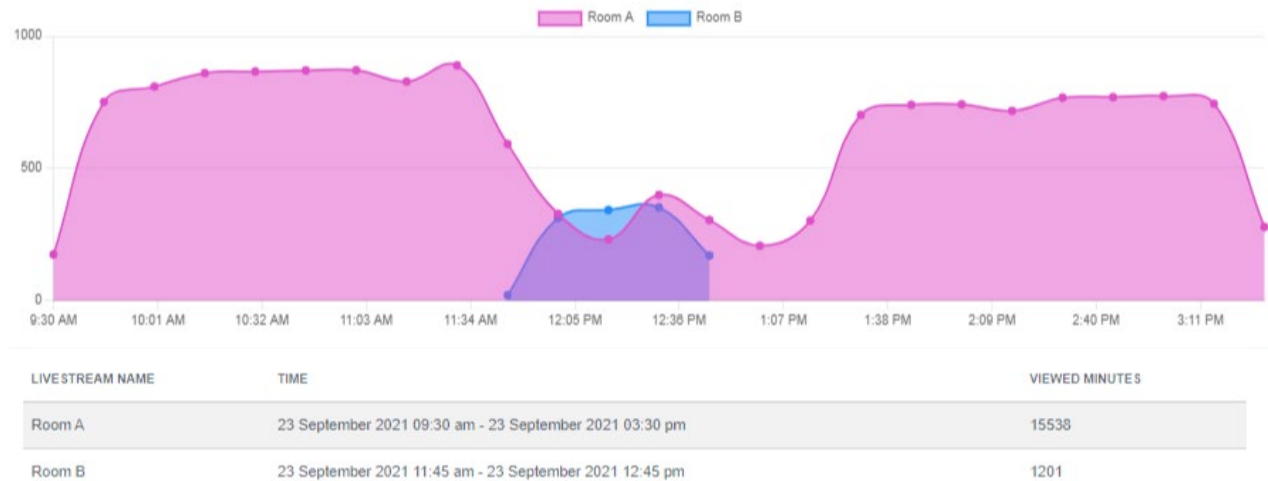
Room A Room B

1000

500

0

9:30 AM 10:01 AM 10:32 AM 11:03 AM 11:34 AM 12:05 PM 12:36 PM 1:07 PM 1:38 PM 2:09 PM 2:40 PM 3:11 PM

| LIVESTREAM NAME | TIME | VIEWED MINUTES |
|---|---|---|
| Room A | 23 September 2021 09:30 am - 23 September 2021 03:30 pm | 15538 |
| Room B | 23 September 2021 11:45 am - 23 September 2021 12:45 pm | 1201 |